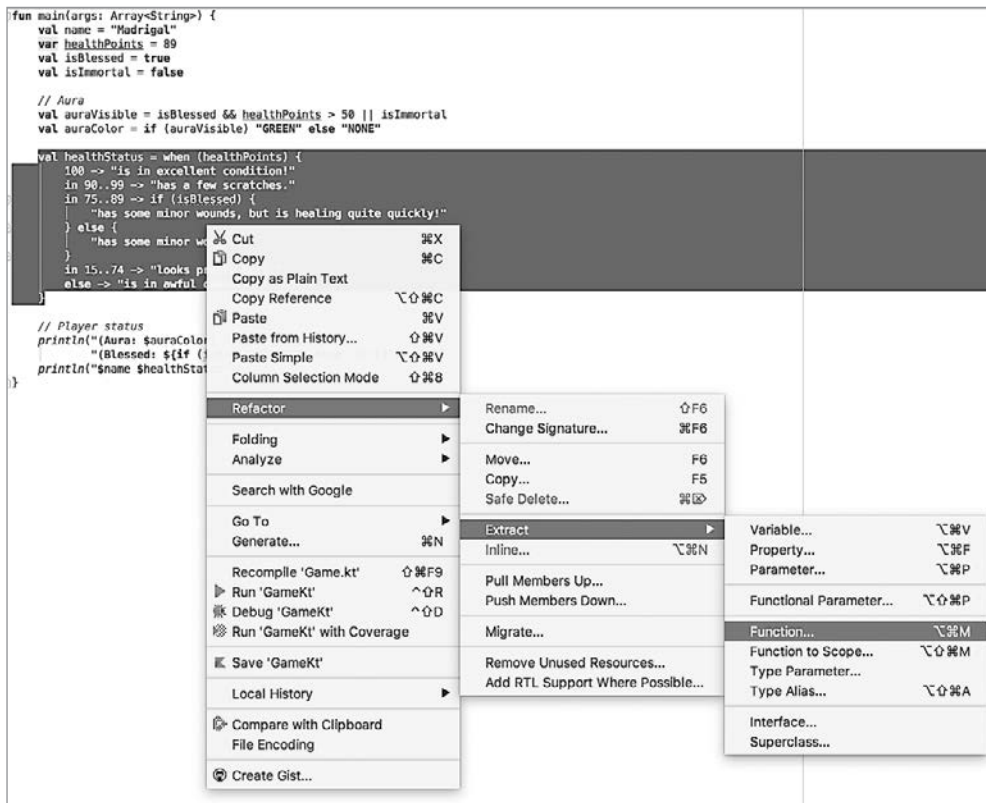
fun main(args: Array<String>) {
    val name = "Madrigal"
    var healthPoints = 89
    val isBlessed = true
    val isImmortal = false

    // Aura
    val auraVisible = isBlessed && healthPoints > 50 || isImmortal
    val auraColor = if (auraVisible) "GREEN" else "NONE"

    val healthStatus = when (healthPoints) {
        100 -> "is in excellent condition!"
        in 90..99 -> "has a few scratches."
        in 75..89 -> if (isBlessed) {
            "has some minor wounds, but is healing quite quickly!"
        } else {
            "has some minor wo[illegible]
        }
        in 15..74 -> "looks pr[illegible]
        else -> "is in awful c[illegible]
    }

    // Player status
    println("(Aura: $auraColor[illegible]
            "(Blessed: ${if ([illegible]
    println("$name $healthStat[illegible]
}

Cut ⌘X
Copy ⌘C
Copy as Plain Text
Copy Reference ⌥⇧⌘C
Paste ⌘V
Paste from History... ⇧⌘V
Paste Simple ⌥⇧⌘V
Column Selection Mode ⇧⌘8
Refactor
Folding
Analyze
Search with Google
Go To
Generate... ⌘N
Recompile 'Game.kt' ⇧⌘F9
Run 'GameKt' ^⇧R
Debug 'GameKt' ^⇧D
Run 'GameKt' with Coverage
Save 'GameKt'
Local History
Compare with Clipboard
File Encoding
Create Gist...

Rename... ⇧F6
Change Signature... ⌘F6
Move... F6
Copy... F5
Safe Delete... ⌘⌦
Extract
Inline... ⌥⌘N
Pull Members Up...
Push Members Down...
Migrate...
Remove Unused Resources...
Add RTL Support Where Possible...

Variable... ⌥⌘V
Property... ⌥⌘F
Parameter... ⌥⌘P
Functional Parameter... ⌥⇧⌘P
Function... ⌥⌘M
Function to Scope... ⌥⇧⌘M
Type Parameter...
Type Alias... ⌥⇧⌘A
Interface...
Superclass...